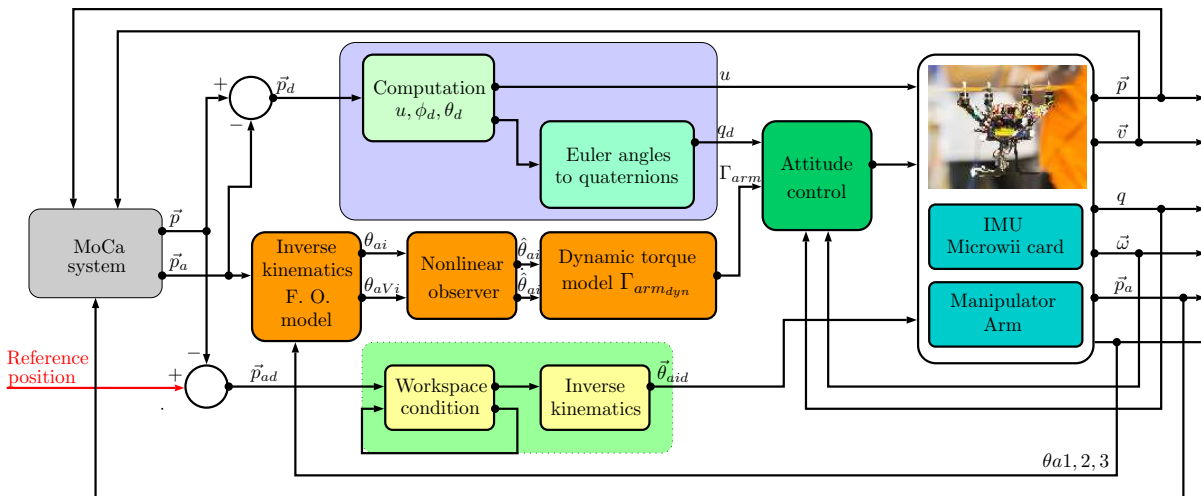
$+$

$-$

$\vec{p}_d$

Computation $u, \phi_d, \theta_d$

$u$

$q_d$

Euler angles to quaternions

$\Gamma_{arm}$

Attitude control

$\vec{p}$

$\vec{v}$

$q$

IMU Microwii card

$\vec{\omega}$

Manipulator Arm

$\vec{p}_a$

MoCa system

$\vec{p}$

$\vec{p}_a$

Inverse kinematics F. O. model

$\theta_{ai}$

$\theta_{aVi}$

Nonlinear observer

$\hat{\theta}_{ai}$

$\hat{\dot{\theta}}_{ai}$

Dynamic torque model $\Gamma_{arm_{dyn}}$

Reference position

$-$

$+$

$\vec{p}_{ad}$

Workspace condition

Inverse kinematics

$\vec{\theta}_{aid}$

$\theta a1, 2, 3$